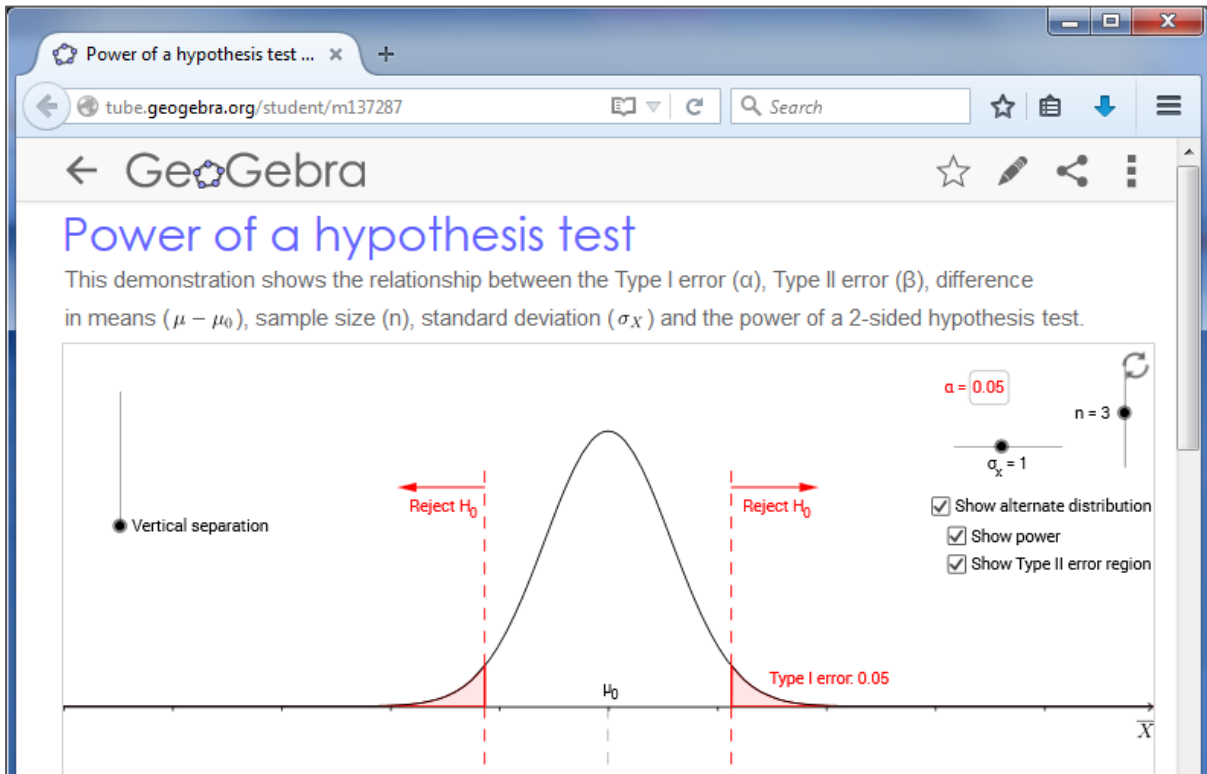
Power of a hypothesis test ... ×

tube.geogebra.org/student/m137287

Search

← GeoGebra

Power of a hypothesis test

This demonstration shows the relationship between the Type I error (α), Type II error (β), difference in means ($\mu - \mu_0$), sample size (n), standard deviation ($\sigma_X$) and the power of a 2-sided hypothesis test.

α = 0.05

n = 3

$\sigma_x = 1$

Show alternate distribution

Show power

Show Type II error region

Vertical separation

Reject $H_0$

Reject $H_0$

Type I error: 0.05

$\mu_0$

$\overline{X}$